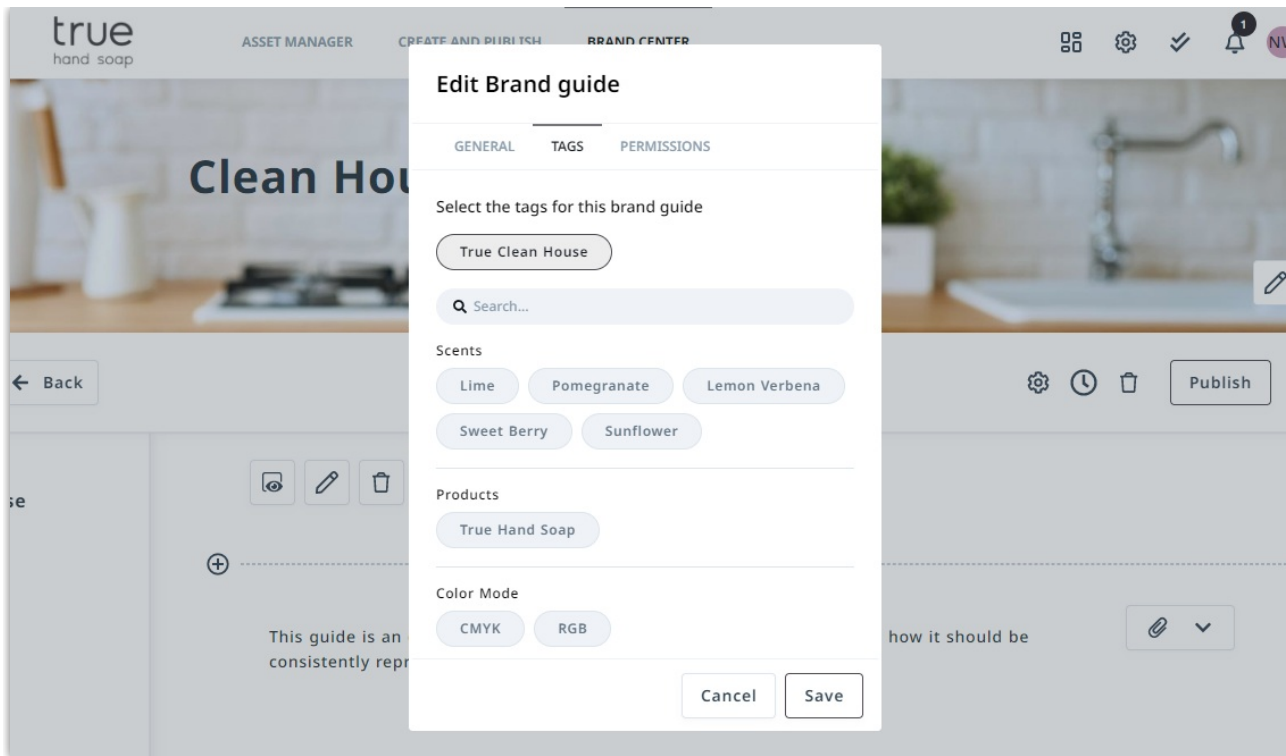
true
hand soap

ASSET MANAGER CREATE AND PUBLISH BRAND CENTER

1

NW

Clean Hou

← Back

se

This guide is an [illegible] how it should be consistently repr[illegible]

Publish

Edit Brand guide

GENERAL TAGS PERMISSIONS

Select the tags for this brand guide

True Clean House

Search...

Scents

Lime Pomegranate Lemon Verbena

Sweet Berry Sunflower

Products

True Hand Soap

Color Mode

CMYK RGB

Cancel Save